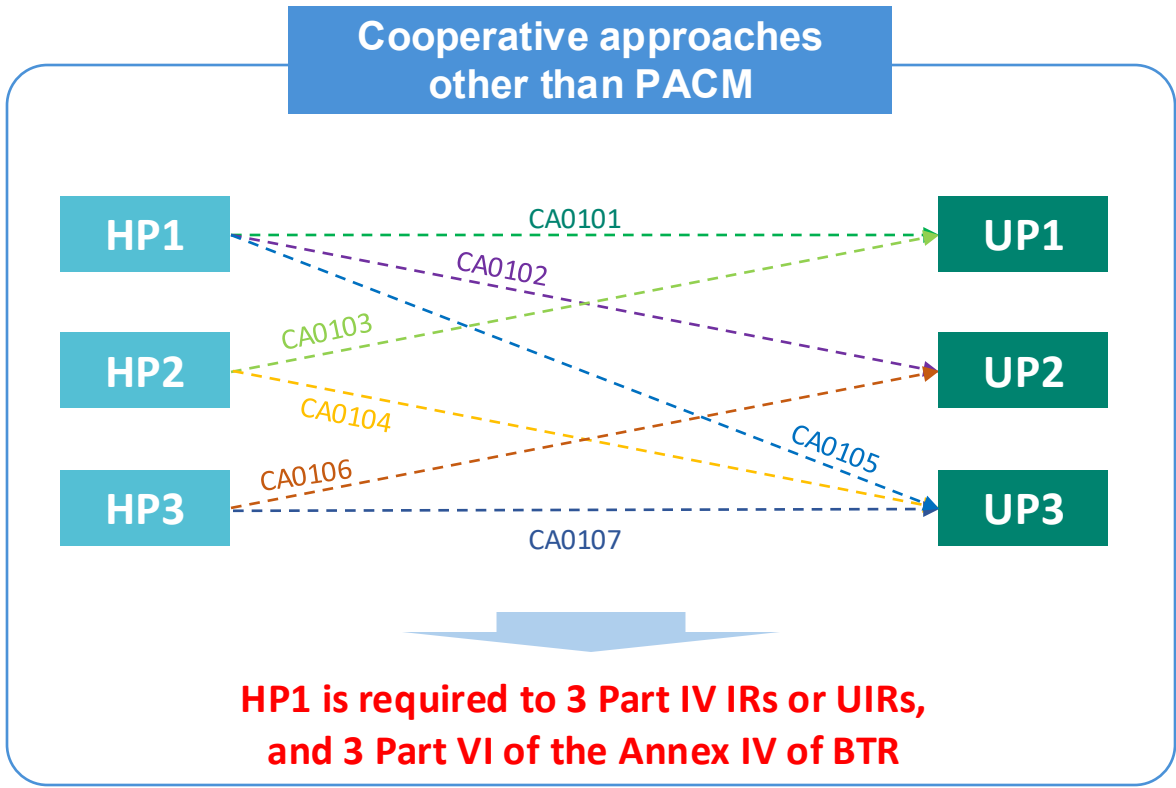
Cooperative approaches other than PACM

HP1

HP2

HP3

UP1

UP2

UP3

CA0101

CA0102

CA0103

CA0104

CA0105

CA0106

CA0107

HP1 is required to 3 Part IV IRs or UIRs, and 3 Part VI of the Annex IV of BTR